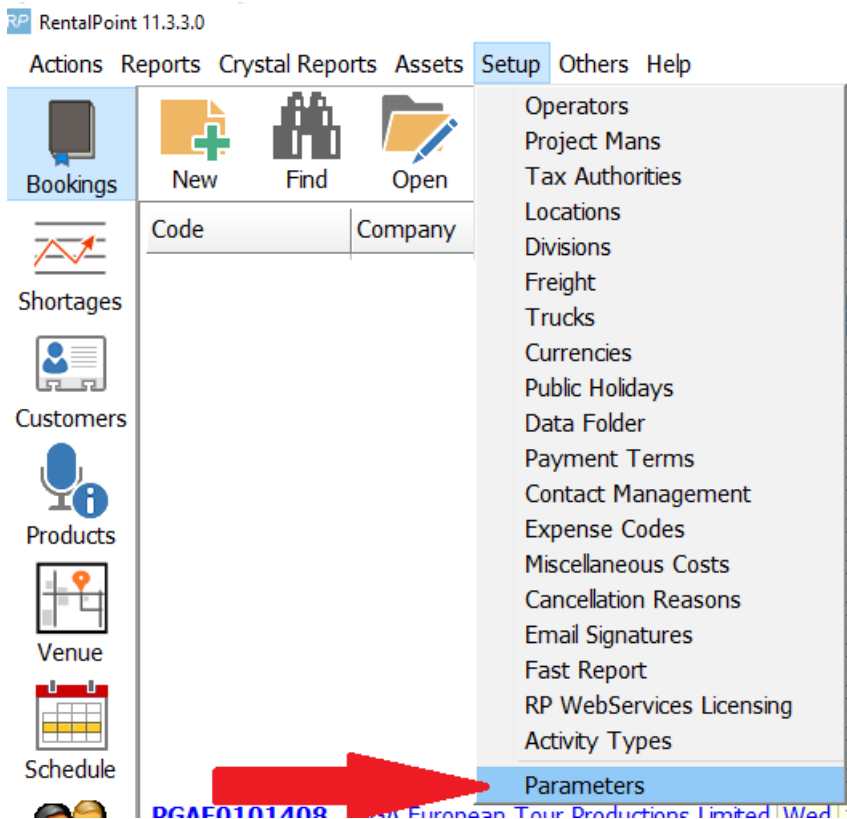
RP RentalPoint 11.3.3.0

Actions Reports Crystal Reports Assets Setup Others Help

Bookings

New Find Open

Code Company

Shortages

Customers

Products

Venue

Schedule

Operators
Project Mans
Tax Authorities
Locations
Divisions
Freight
Trucks
Currencies
Public Holidays
Data Folder
Payment Terms
Contact Management
Expense Codes
Miscellaneous Costs
Cancellation Reasons
Email Signatures
Fast Report
RP WebServices Licensing
Activity Types
Parameters

PGAE0101408 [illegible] European Tour Productions Limited Wed